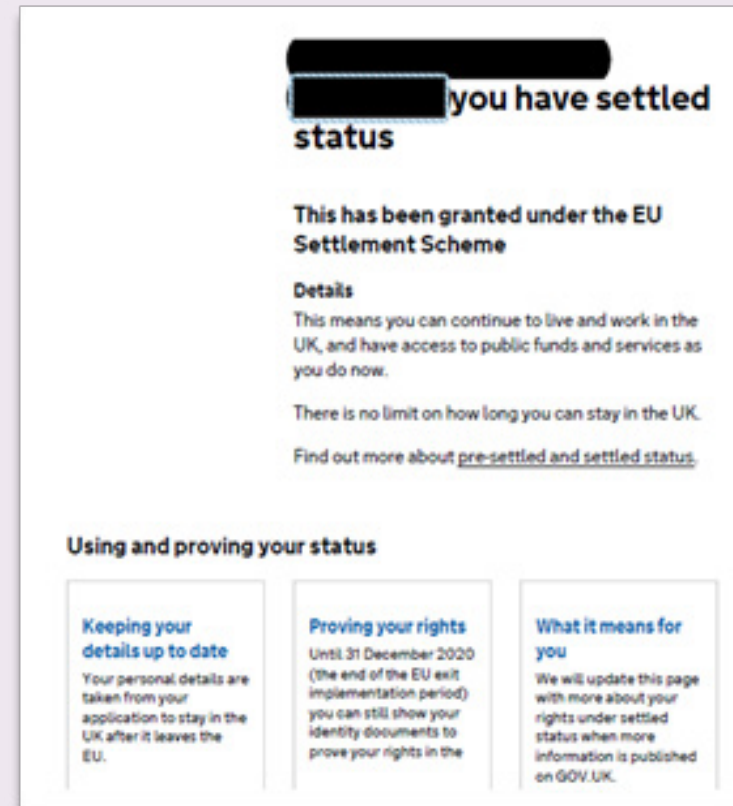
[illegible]
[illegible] you have settled status

This has been granted under the EU Settlement Scheme

Details
This means you can continue to live and work in the UK, and have access to public funds and services as you do now.

There is no limit on how long you can stay in the UK.

Find out more about pre-settled and settled status.

Using and proving your status

Keeping your details up to date
Your personal details are taken from your application to stay in the UK after it leaves the EU.

Proving your rights
Until 31 December 2020 (the end of the EU exit implementation period) you can still show your identity documents to prove your rights in the

What it means for you
We will update this page with more about your rights under settled status when more information is published on GOV.UK.